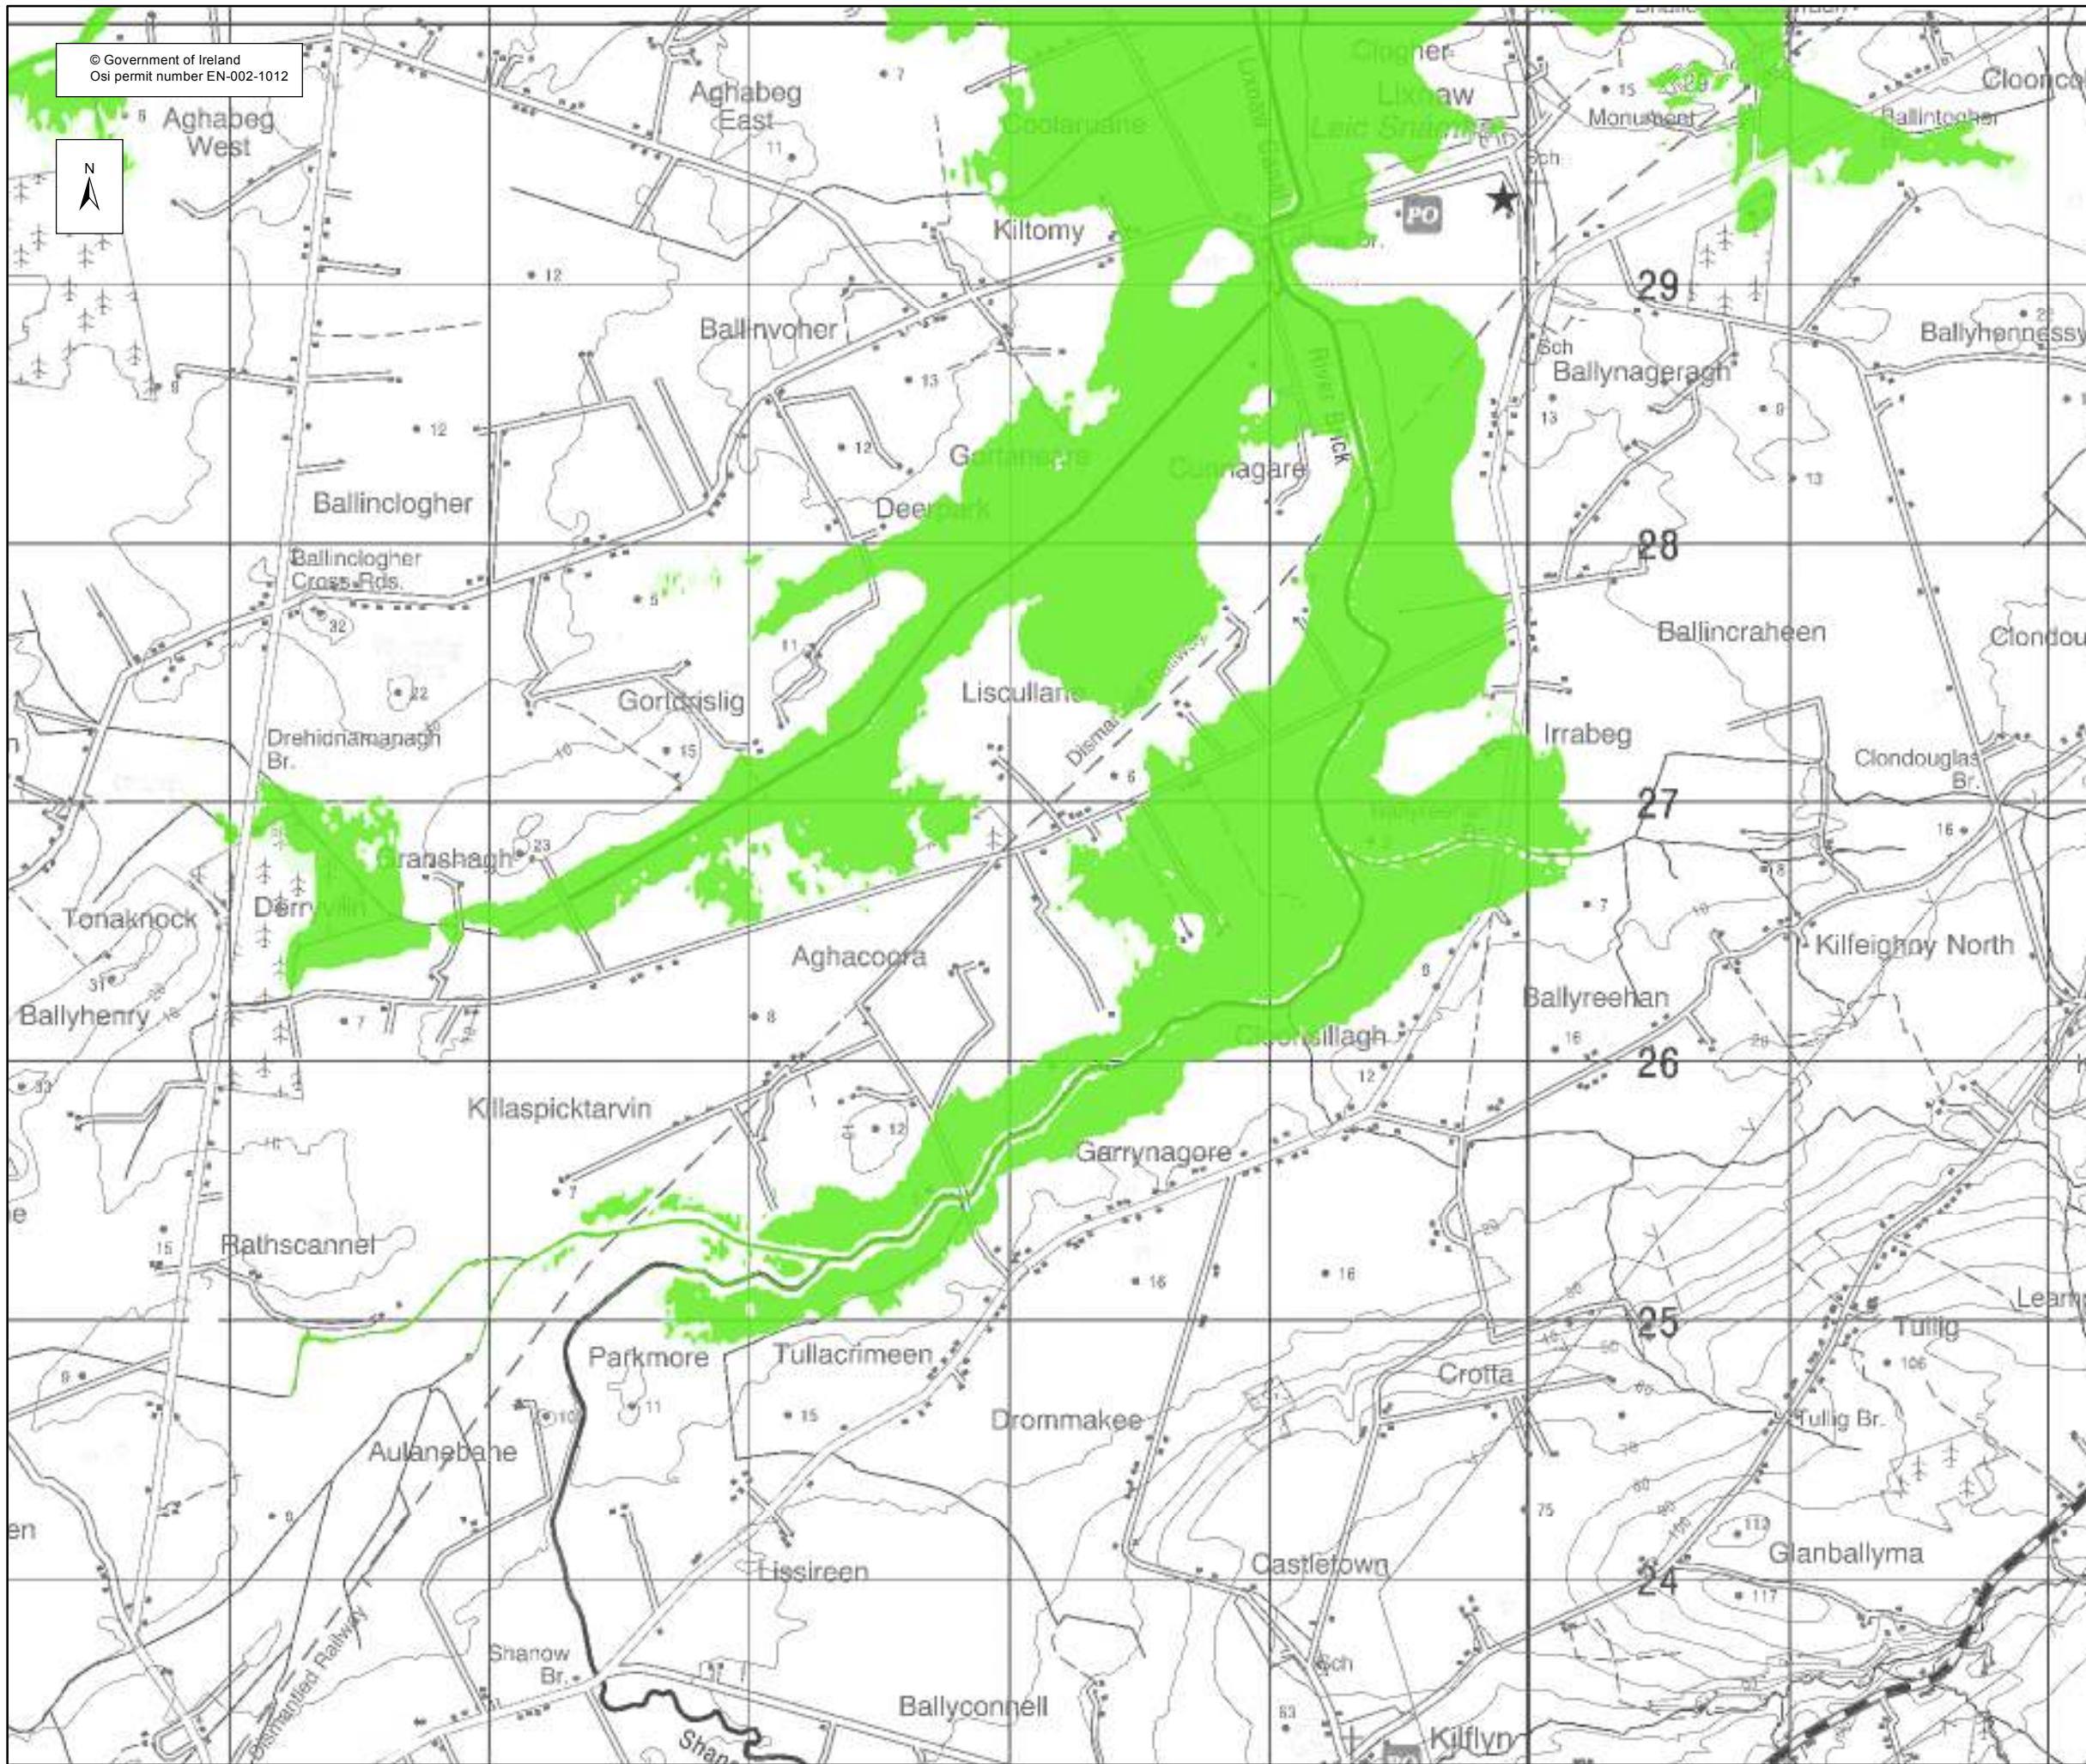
© Government of Ireland
Osi permit number EN-002-1012

N

Aghabeg West
Aghabeg East
Clogher
Lixnaw
Leic Snámha
Cloonco
Monument
Ballintogher
Coolaruane
Lixnaw Canal
Sch
PO
Kiltomy
29
Ballinvoher
Sch
Ballynageragh
Ballyhennessy
River Brick
Gortaneare
Cunnagare
Ballinclogher
Deerpark
28
Ballinclogher Cross Rds.
Ballincraheen
Clondou
Gortdrislig
Liscullane
Dismantled Railway
Irrabeg
Drehidnamanagh Br.
Clondouglas Br.
27
Granshagh
Tonaknock
Derryvilin
Aghacoora
Kilfeighny North
Ballyhenry
Ballyreehan
Cloonsillagh
26
Killaspicktarvin
Garrynagore
Rathscannel
25
Tullig
Parkmore
Tullacrimeen
Crotta
Drommakee
Tullig Br.
Aulanebane
Lissireen
Castletown
Glanballyma
24
Dismantled Railway
Shanow Br.
Sch
Ballyconnell
Kilflyn
Shan